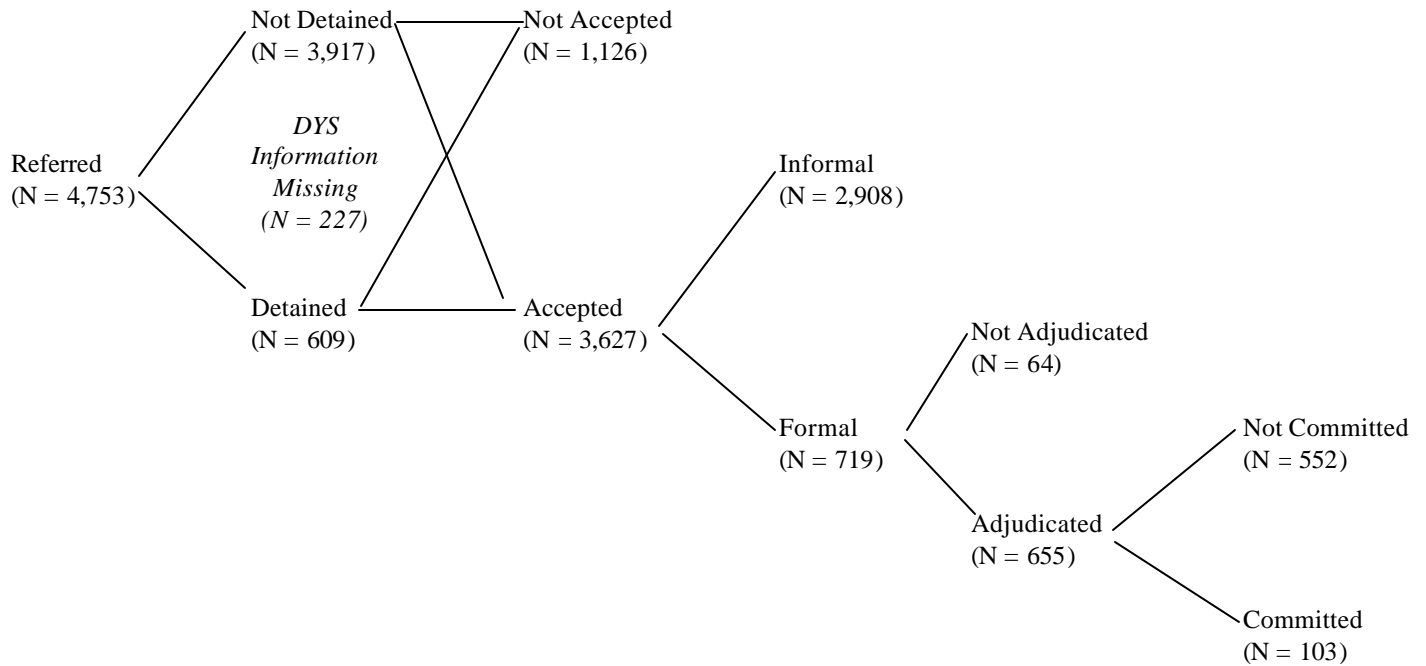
Referred
(N = 4,753)

Not Detained
(N = 3,917)

DYS Information Missing (N = 227)

Detained
(N = 609)

Not Accepted
(N = 1,126)

Accepted
(N = 3,627)

Informal
(N = 2,908)

Formal
(N = 719)

Not Adjudicated
(N = 64)

Adjudicated
(N = 655)

Not Committed
(N = 552)

Committed
(N = 103)